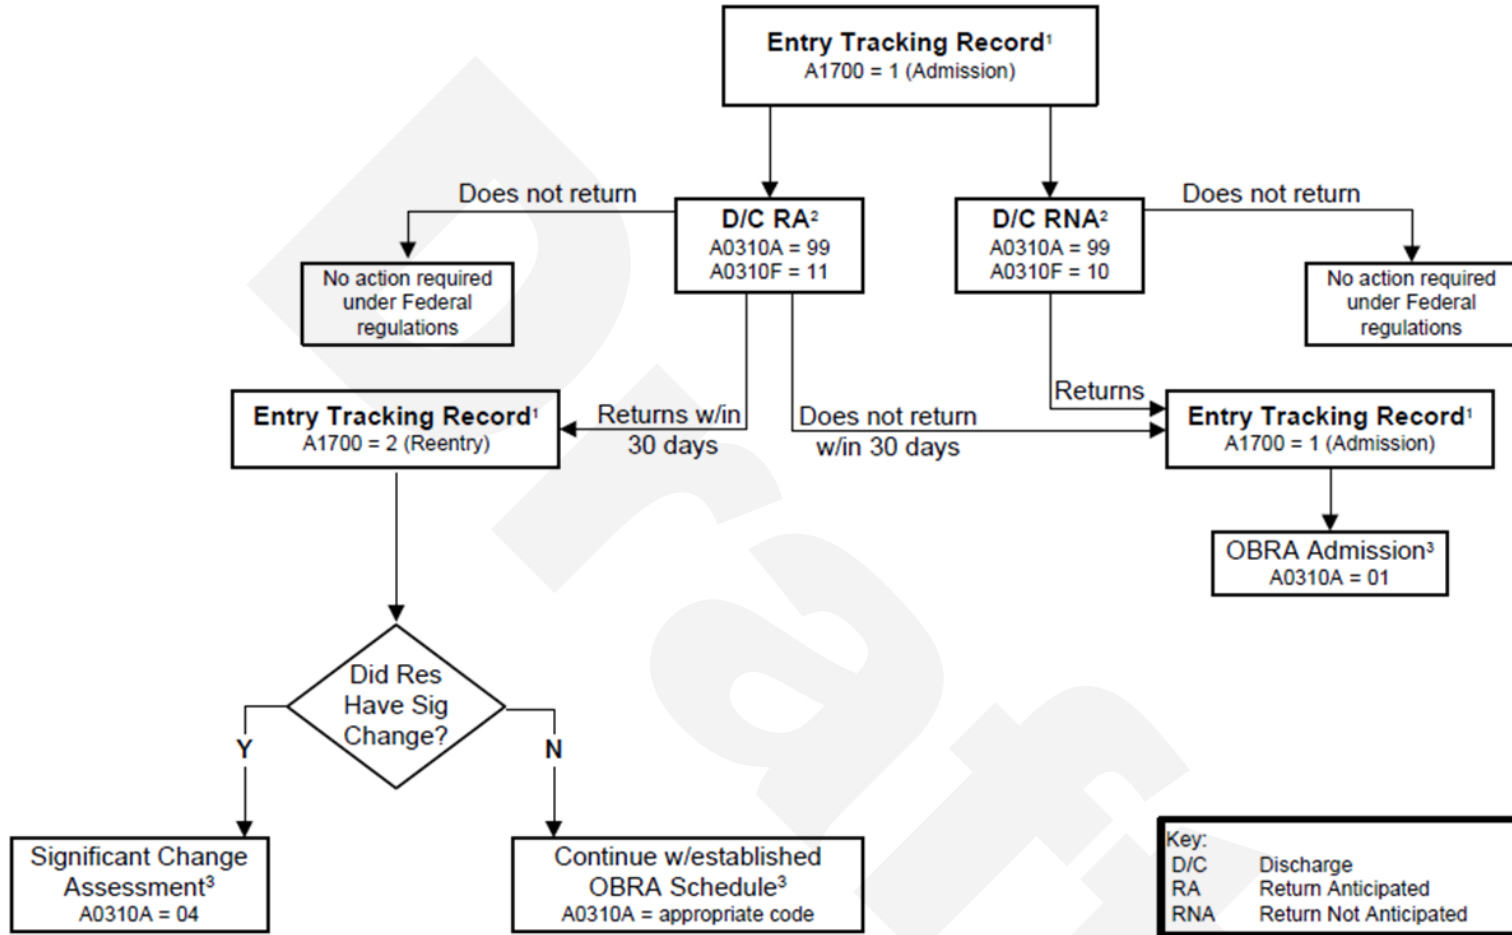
Entry Tracking Record$^1$
A1700 = 1 (Admission)

Does not return

D/C RA$^2$
A0310A = 99
A0310F = 11

D/C RNA$^2$
A0310A = 99
A0310F = 10

Does not return

No action required under Federal regulations

No action required under Federal regulations

Entry Tracking Record$^1$
A1700 = 2 (Reentry)

Returns w/in 30 days

Does not return w/in 30 days

Returns

Entry Tracking Record$^1$
A1700 = 1 (Admission)

OBRA Admission$^3$
A0310A = 01

Did Res Have Sig Change?

Y

N

Significant Change Assessment$^3$
A0310A = 04

Continue w/established OBRA Schedule$^3$
A0310A = appropriate code

Key:
| D/C | Discharge |
|---|---|
| RA | Return Anticipated |
| RNA | Return Not Anticipated |

Draft